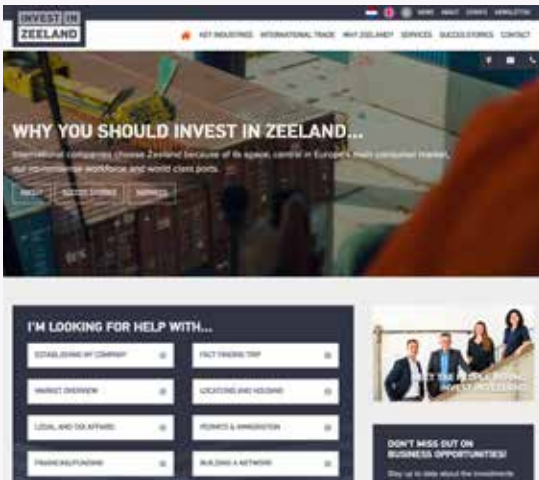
INVEST IN ZEELAND

NEWS ABOUT STORIES NEWSLETTER

KEY INDUSTRIES INTERNATIONAL TRADE WHY ZEELAND? SERVICES SUCCESS STORIES CONTACT

WHY YOU SHOULD INVEST IN ZEELAND...

International companies choose Zeeland because of its space, central in Europe's main consumer market, our no-nonsense workforce and world class ports.

ABOUT SUCCESS STORIES SERVICES

I'M LOOKING FOR HELP WITH...

ESTABLISHING MY COMPANY

FACT FINDING TRIP

MARKET OVERVIEW

LOCATIONS AND HOUSING

LEGAL AND TAX AFFAIRS

PERMITS & IMMIGRATION

FINANCING/FUNDING

BUILDING A NETWORK

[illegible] INVEST IN ZEELAND

DON'T MISS OUT ON BUSINESS OPPORTUNITIES!

Stay up to date about the investments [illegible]